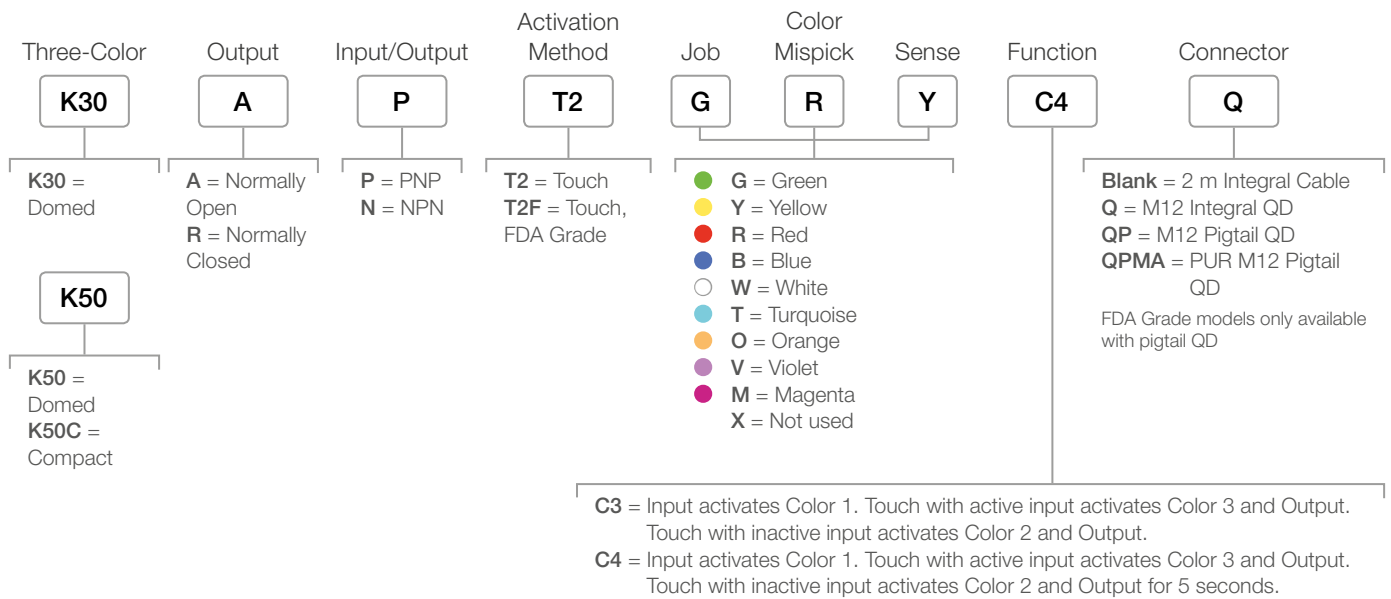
Three-Color

K30

K30 = Domed

K50

K50 = Domed
K50C = Compact

Output

A

A = Normally Open
R = Normally Closed

Input/Output

P

P = PNP
N = NPN

Activation Method

T2

T2 = Touch
T2F = Touch, FDA Grade

Job

G

Color Mispick

R

Sense

Y

G = Green
Y = Yellow
R = Red
B = Blue
W = White
T = Turquoise
O = Orange
V = Violet
M = Magenta
X = Not used

Function

C4

Connector

Q

Blank = 2 m Integral Cable
Q = M12 Integral QD
QP = M12 Pigtail QD
QPMA = PUR M12 Pigtail QD

FDA Grade models only available with pigtail QD

C3 = Input activates Color 1. Touch with active input activates Color 3 and Output. Touch with inactive input activates Color 2 and Output.
C4 = Input activates Color 1. Touch with active input activates Color 3 and Output. Touch with inactive input activates Color 2 and Output for 5 seconds.